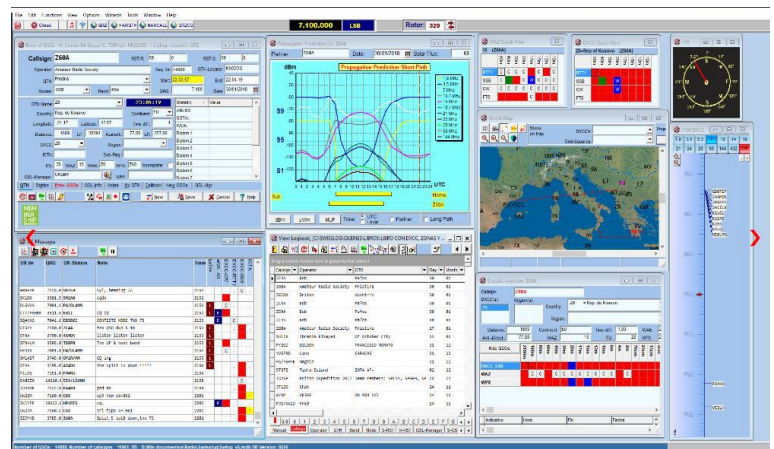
File Edit Functions View Options Wizards Tools Window Help

Close

7.100.000 LSB Rotor: 329

Callsign: Z68A
Operator: Amateur Radio Society
QTH: Pristina
Mode: SSB
Band: 40m
Start: 22.33.57
End: 22.33.59
Date: 30/04/2018
QTH Name:
Country: Rep. of Kosovo
Continent: EU
Longitude:
Latitude:
Distance:
Azimuth:
Rig: 7.100

Propagation Prediction Short Path
dBm
59
57
55
S3
S1
UTC
Sun
Home
DX

View Logbook

Callsign | Operator | QTH | Day | Month
Z68A | Amateur Radio Society | Pristina
Z68A | Amateur Radio Society | Pristina
Z68A | Amateur Radio Society | Pristina

Messages

Callsign: Z68A
Country: Rep. of Kosovo
Distance:
Continent: EU

World Map
Show on Map

Number of QSOs: